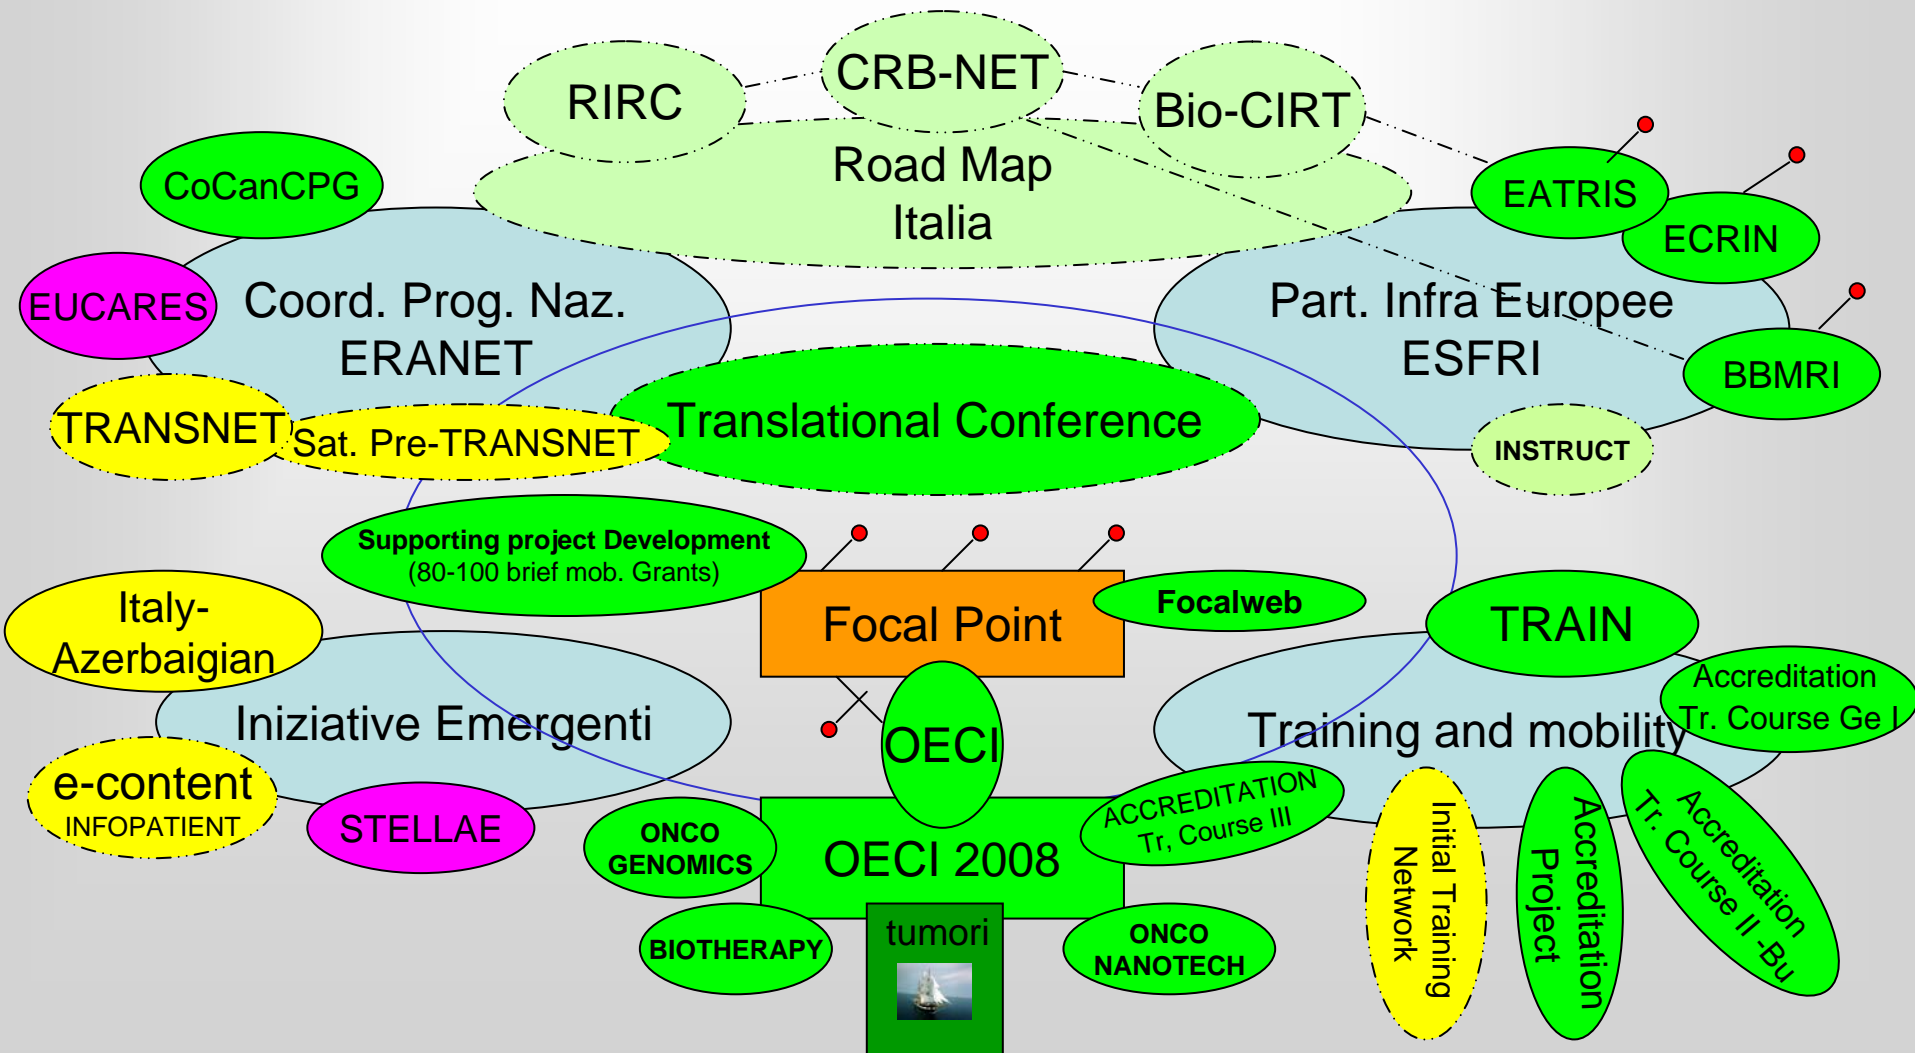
RIRC

CRB-NET

Bio-CIRT

Road Map Italia

CoCanCPG

EATRIS

ECRIN

EUCARES

Coord. Prog. Naz. ERANET

Part. Infra Europee ESFRI

BBMRI

TRANSNET

Sat. Pre-TRANSNET

Translational Conference

INSTRUCT

Supporting project Development (80-100 brief mob. Grants)

Focal Point

Focalweb

Italy-Azerbaigian

TRAIN

Accreditation Tr. Course Ge I

Iniziative Emergenti

OECI

Training and mobility

e-content INFOPATIENT

STELLAE

ONCO GENOMICS

OECI 2008

ACCREDITATION Tr, Course III

Initial Training Network

Accreditation Project

Accreditation Tr. Course II -Bu

BIOTHERAPY

tumori

ONCO NANOTECH